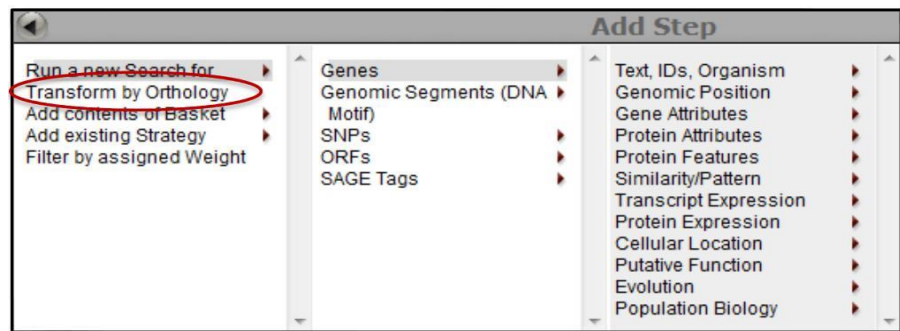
Add Step

Run a new Search for
Transform by Orthology
Add contents of Basket
Add existing Strategy
Filter by assigned Weight

Genes
Genomic Segments (DNA Motif)
SNPs
ORFs
SAGE Tags

Text, IDs, Organism
Genomic Position
Gene Attributes
Protein Attributes
Protein Features
Similarity/Pattern
Transcript Expression
Protein Expression
Cellular Location
Putative Function
Evolution
Population Biology